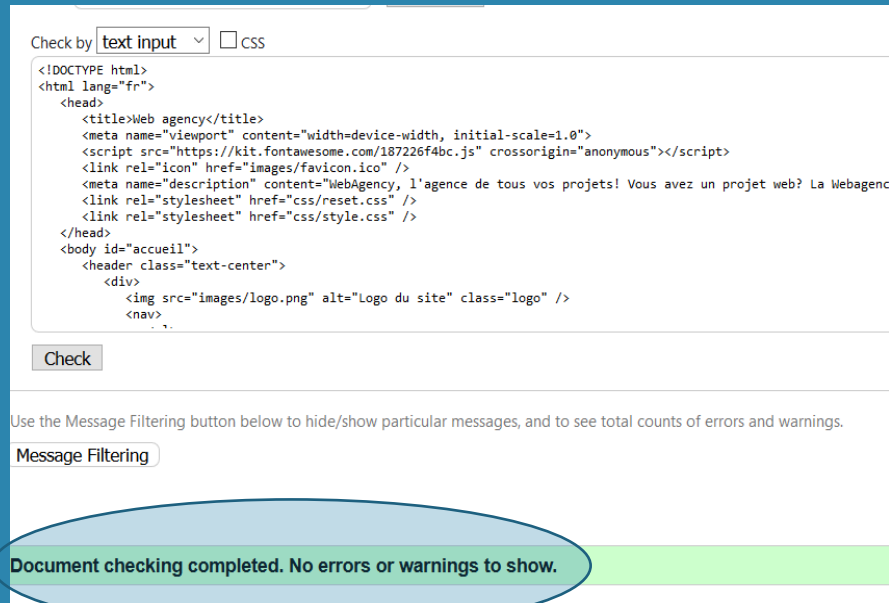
Check by text input CSS

<!DOCTYPE html>
<html lang="fr">
<head>
<title>Web agency</title>
<meta name="viewport" content="width=device-width, initial-scale=1.0">
<script src="https://kit.fontawesome.com/187226f4bc.js" crossorigin="anonymous"></script>
<link rel="icon" href="images/favicon.ico" />
<meta name="description" content="WebAgency, l'agence de tous vos projets! Vous avez un projet web? La Webagenc
<link rel="stylesheet" href="css/reset.css" />
<link rel="stylesheet" href="css/style.css" />
</head>
<body id="accueil">
<header class="text-center">
<div>
<img src="images/logo.png" alt="Logo du site" class="logo" />
<nav>

Check

Use the Message Filtering button below to hide/show particular messages, and to see total counts of errors and warnings.

Message Filtering

Document checking completed. No errors or warnings to show.